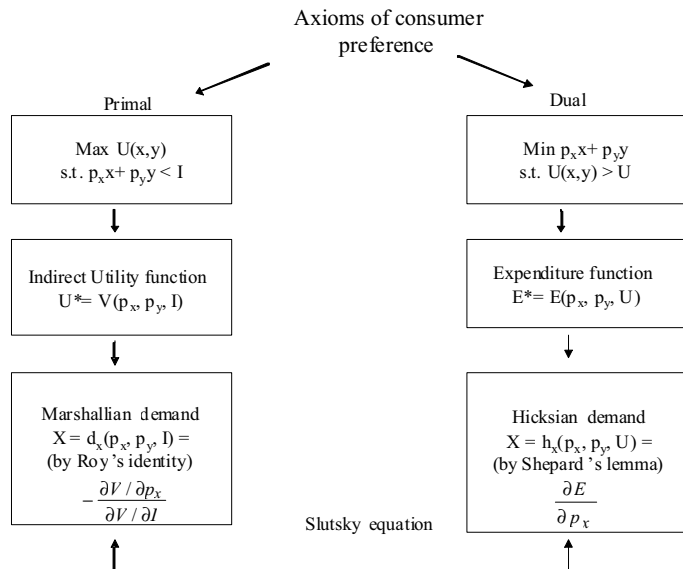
Axioms of consumer preference

Primal

Max $U(x,y)$
s.t. $p_x x + p_y y < I$

Indirect Utility function
$U^* = V(p_x, p_y, I)$

Marshallian demand
$X = d_x(p_x, p_y, I) =$
(by Roy's identity)
$-\frac{\partial V / \partial p_x}{\partial V / \partial I}$

Dual

Min $p_x x + p_y y$
s.t. $U(x,y) > U$

Expenditure function
$E^* = E(p_x, p_y, U)$

Hicksian demand
$X = h_x(p_x, p_y, U) =$
(by Shepard's lemma)
$\frac{\partial E}{\partial p_x}$

Slutsky equation